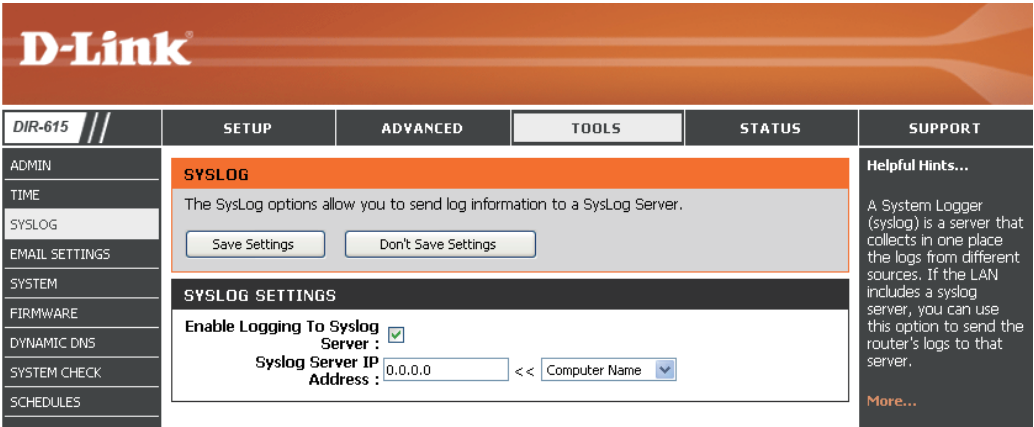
D-Link

DIR-615

SETUP | ADVANCED | TOOLS | STATUS | SUPPORT

ADMIN
TIME
SYSLOG
EMAIL SETTINGS
SYSTEM
FIRMWARE
DYNAMIC DNS
SYSTEM CHECK
SCHEDULES

SYSLOG

The SysLog options allow you to send log information to a SysLog Server.

Save Settings | Don't Save Settings

SYSLOG SETTINGS

Enable Logging To Syslog Server :

Syslog Server IP Address : 0.0.0.0 << Computer Name

Helpful Hints...

A System Logger (syslog) is a server that collects in one place the logs from different sources. If the LAN includes a syslog server, you can use this option to send the router's logs to that server.

More...